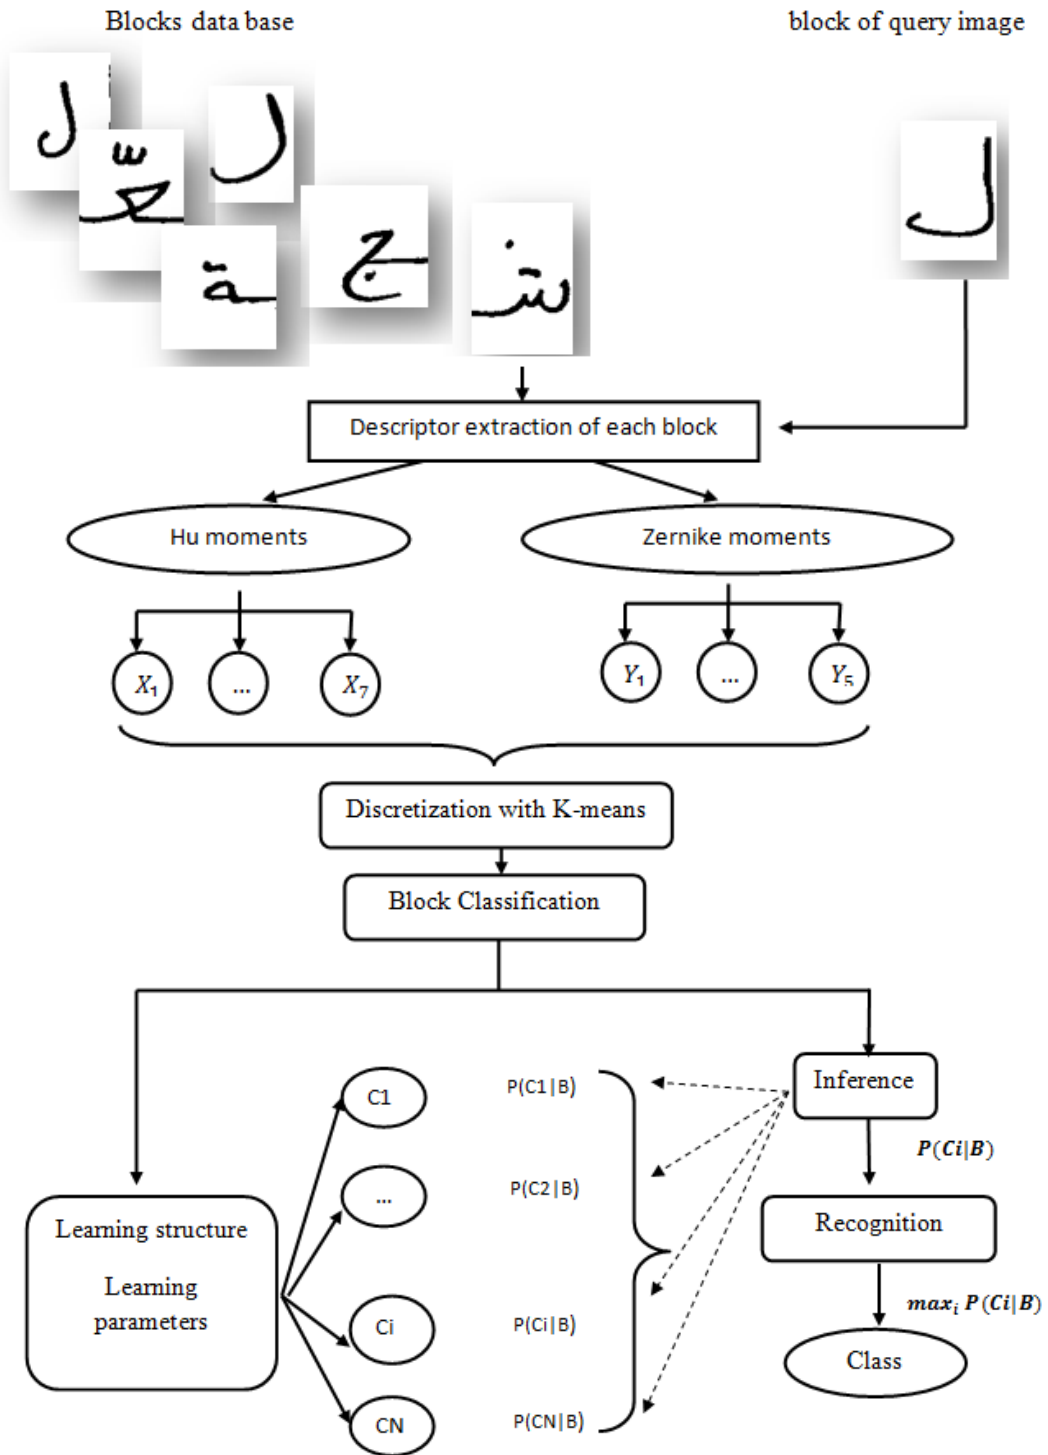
Blocks data base

block of query image

ل

سّع

ل

ة

ج

ش

ل

Descriptor extraction of each block

Hu moments

Zernike moments

$X_1$

...

$X_7$

$Y_1$

...

$Y_5$

Discretization with K-means

Block Classification

Inference

$P(Ci|B)$

Recognition

$max_i\ P(Ci|B)$

Class

C1

...

Ci

CN

P(C1|B)

P(C2|B)

P(Ci|B)

P(CN|B)

Learning structure

Learning parameters